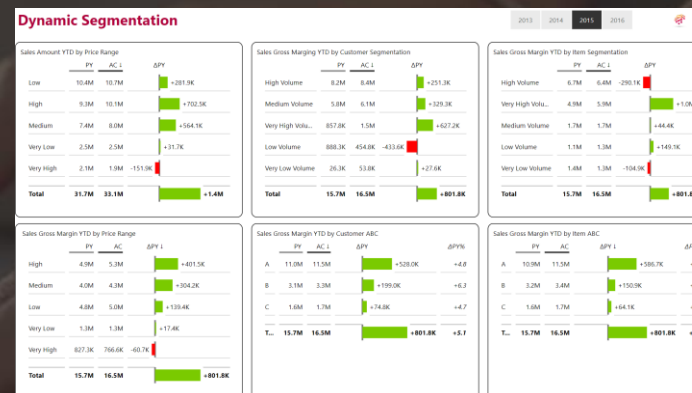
Dynamic Segmentation

2013 2014 2015 2016

Sales Amount YTD by Price Range

| | PY | AC ↓ | ΔPY |
|---|---|---|---|
| Low | 10.4M | 10.7M | +281.9K |
| High | 9.3M | 10.1M | +702.5K |
| Medium | 7.4M | 8.0M | +564.1K |
| Very Low | 2.5M | 2.5M | +31.7K |
| Very High | 2.1M | 1.9M | -151.9K |
| Total | 31.7M | 33.1M | +1.4M |

Sales Gross Marging YTD by Customer Segmentation

| | PY | AC ↓ | ΔPY |
|---|---|---|---|
| High Volume | 8.2M | 8.4M | +251.3K |
| Medium Volume | 5.8M | 6.1M | +329.3K |
| Very High Volu... | 857.8K | 1.5M | +627.2K |
| Low Volume | 888.3K | 454.8K | -433.6K |
| Very Low Volume | 26.3K | 53.8K | +27.6K |
| Total | 15.7M | 16.5M | +801.8K |

Sales Gross Margin YTD by Item Segmentation

| | PY | AC ↓ | ΔPY |
|---|---|---|---|
| High Volume | 6.7M | 6.4M | -290.1K |
| Very High Volu... | 4.9M | 5.9M | +1.0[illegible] |
| Medium Volume | 1.7M | 1.7M | +44.4K |
| Low Volume | 1.1M | 1.3M | +149.1K |
| Very Low Volume | 1.4M | 1.3M | -104.9K |
| Total | 15.7M | 16.5M | +801.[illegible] |

Sales Gross Margin YTD by Price Range

| | PY | AC | ΔPY ↓ |
|---|---|---|---|
| High | 4.9M | 5.3M | +401.5K |
| Medium | 4.0M | 4.3M | +304.2K |
| Low | 4.8M | 5.0M | +139.4K |
| Very Low | 1.3M | 1.3M | +17.4K |
| Very High | 827.3K | 766.6K | -60.7K |
| Total | 15.7M | 16.5M | +801.8K |

Sales Gross Margin YTD by Customer ABC

| | PY | AC | ΔPY | ΔPY% |
|---|---|---|---|---|
| A | 11.0M | 11.5M | +528.0K | +4.8 |
| B | 3.1M | 3.3M | +199.0K | +6.3 |
| C | 1.6M | 1.7M | +74.8K | +4.7 |
| T... | 15.7M | 16.5M | +801.8K | +5.1 |

Sales Gross Margin YTD by Item ABC

| | PY | AC | ΔPY |
|---|---|---|---|
| A | 10.9M | 11.5M | +586.7K |
| B | 3.2M | 3.4M | +150.9K |
| C | 1.6M | 1.7M | +64.1K |
| T... | 15.7M | 16.5M | +801.8K |